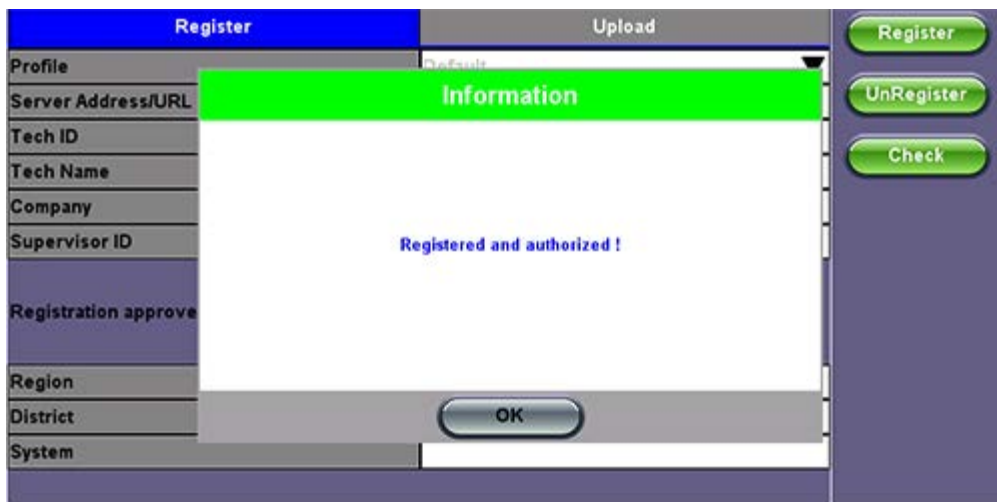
Register

Upload

Register

UnRegister

Check

Profile

Default

Server Address/URL

Tech ID

Tech Name

Company

Supervisor ID

Registration approve

Region

District

System

Information

Registered and authorized !

OK